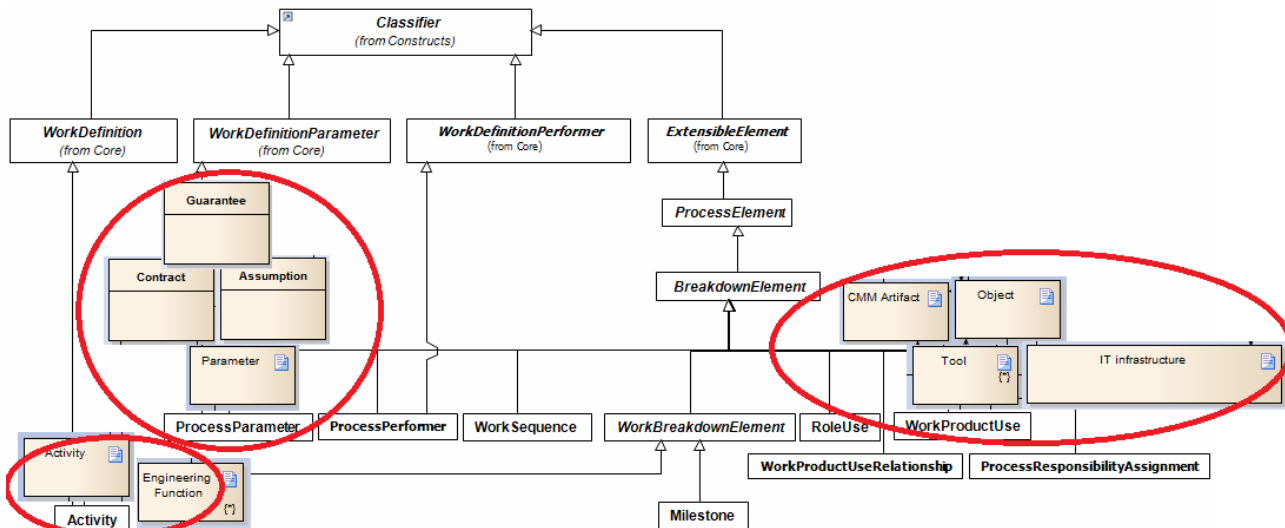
Classifier
(from Constructs)

WorkDefinition
(from Core)

WorkDefinitionParameter
(from Core)

WorkDefinitionPerformer
(from Core)

ExtensibleElement
(from Core)

ProcessElement

BreakdownElement

Guarantee

Contract

Assumption

Parameter

CMM Artifact

Object

Tool
{*}

IT infrastructure

ProcessParameter

ProcessPerformer

WorkSequence

WorkBreakdownElement

RoleUse

WorkProductUse

WorkProductUseRelationship

ProcessResponsibilityAssignment

Activity

Engineering Function
{*}

Activity

Milestone